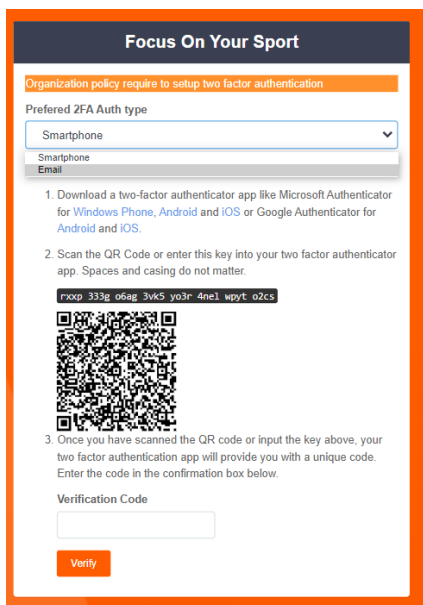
Focus On Your Sport

Organization policy require to setup two factor authentication

Prefered 2FA Auth type

Smartphone

Smartphone
Email

1. Download a two-factor authenticator app like Microsoft Authenticator for Windows Phone, Android and iOS or Google Authenticator for Android and iOS.

2. Scan the QR Code or enter this key into your two factor authenticator app. Spaces and casing do not matter.

rxxp 333g o6ag 3vk5 yo3r 4nel wpyt o2cs

3. Once you have scanned the QR code or input the key above, your two factor authentication app will provide you with a unique code. Enter the code in the confirmation box below.

Verification Code

Verify